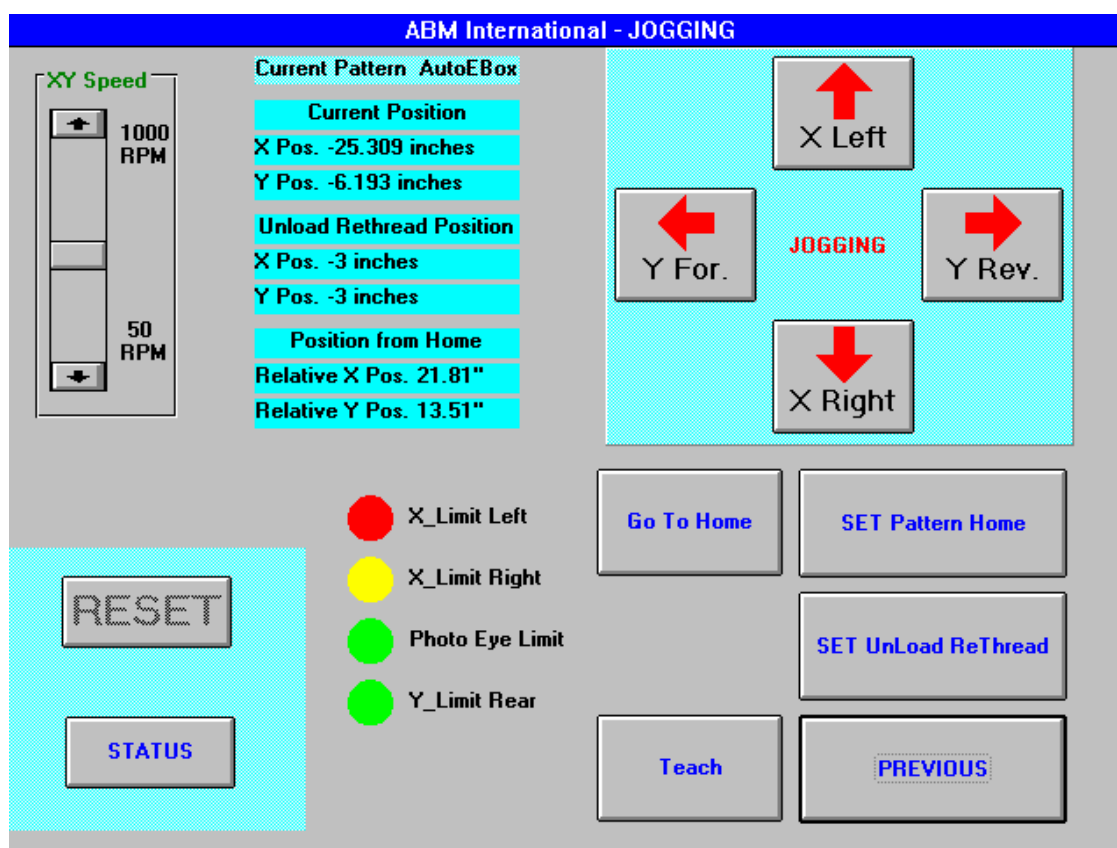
ABM International - JOGGING

XY Speed

1000 RPM

50 RPM

Current Pattern AutoEBox

Current Position

X Pos. -25.309 inches

Y Pos. -6.193 inches

Unload Rethread Position

X Pos. -3 inches

Y Pos. -3 inches

Position from Home

Relative X Pos. 21.81"

Relative Y Pos. 13.51"

X Left

Y For.

JOGGING

Y Rev.

X Right

X_Limit Left

X_Limit Right

Photo Eye Limit

Y_Limit Rear

Go To Home

SET Pattern Home

SET UnLoad ReThread

RESET

STATUS

Teach

PREVIOUS